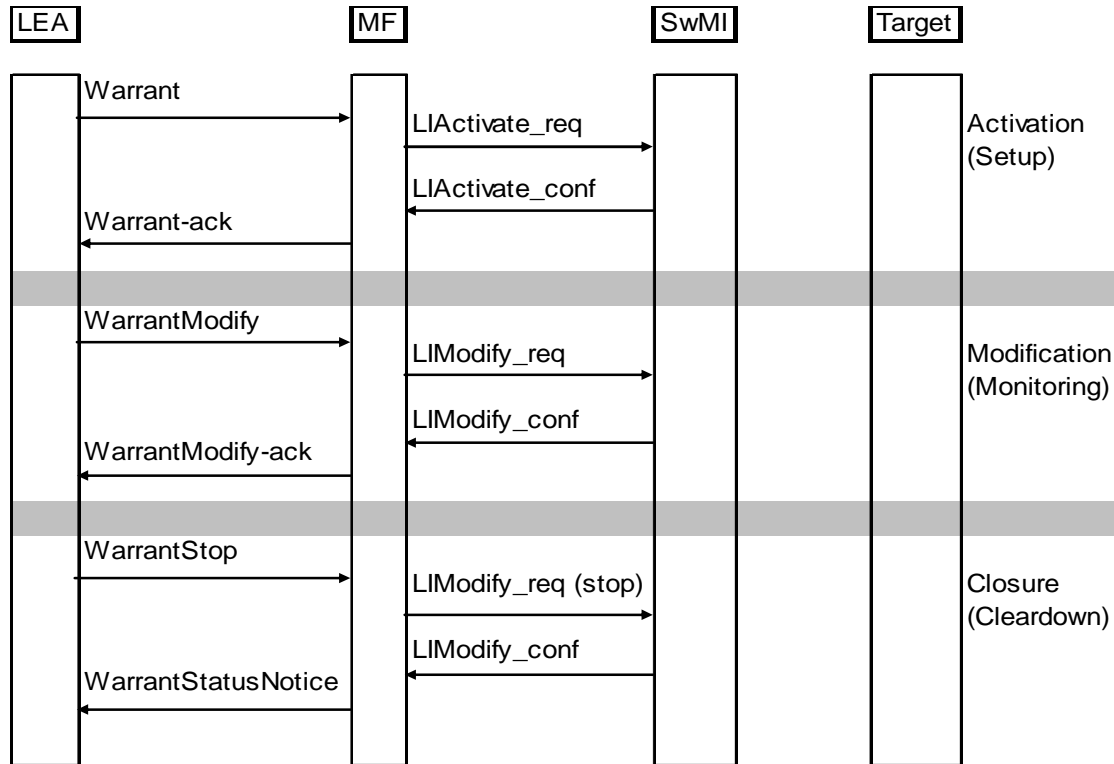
LEA MF SwMI Target

Warrant
LIActivate_req
Activation (Setup)
LIActivate_conf
Warrant-ack

WarrantModify
LIModify_req
Modification (Monitoring)
LIModify_conf
WarrantModify-ack

WarrantStop
LIModify_req (stop)
Closure (Cleardown)
LIModify_conf
WarrantStatusNotice